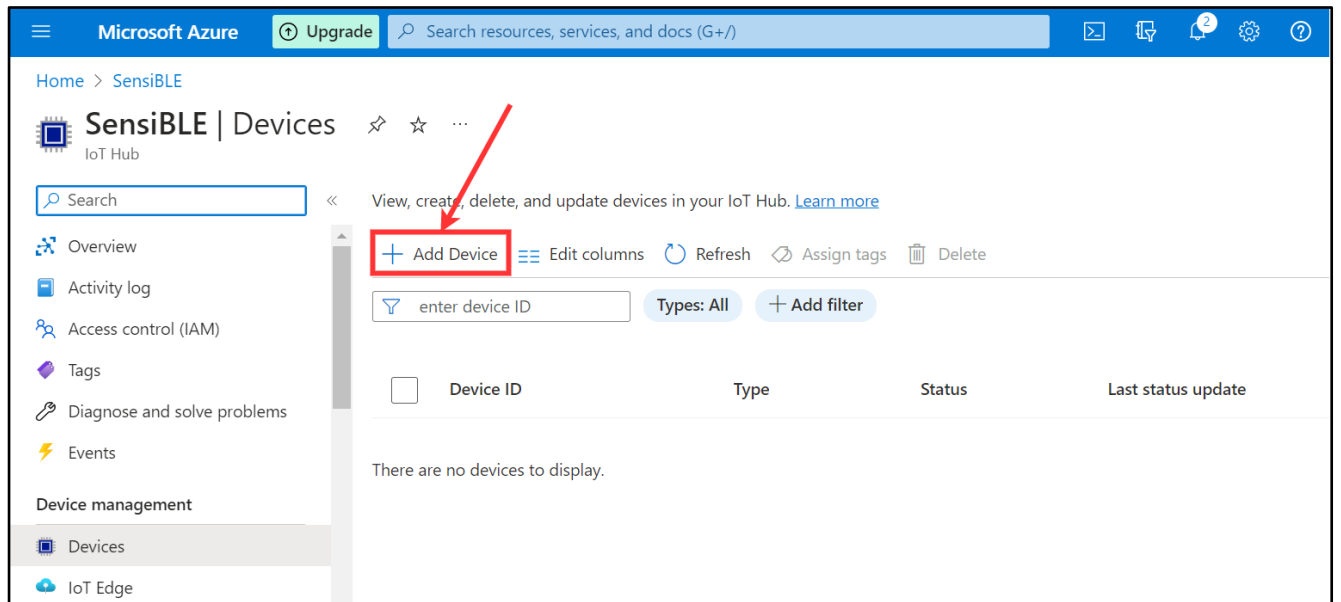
Microsoft Azure
Upgrade
Search resources, services, and docs (G+/)
2

Home > SensiBLE

SensiBLE | Devices
IoT Hub

Search
«
Overview
Activity log
Access control (IAM)
Tags
Diagnose and solve problems
Events
Device management
Devices
IoT Edge

View, create, delete, and update devices in your IoT Hub. Learn more

+ Add Device
Edit columns
Refresh
Assign tags
Delete

enter device ID
Types: All
+ Add filter

| Device ID | Type | Status | Last status update |
|---|---|---|---|

There are no devices to display.